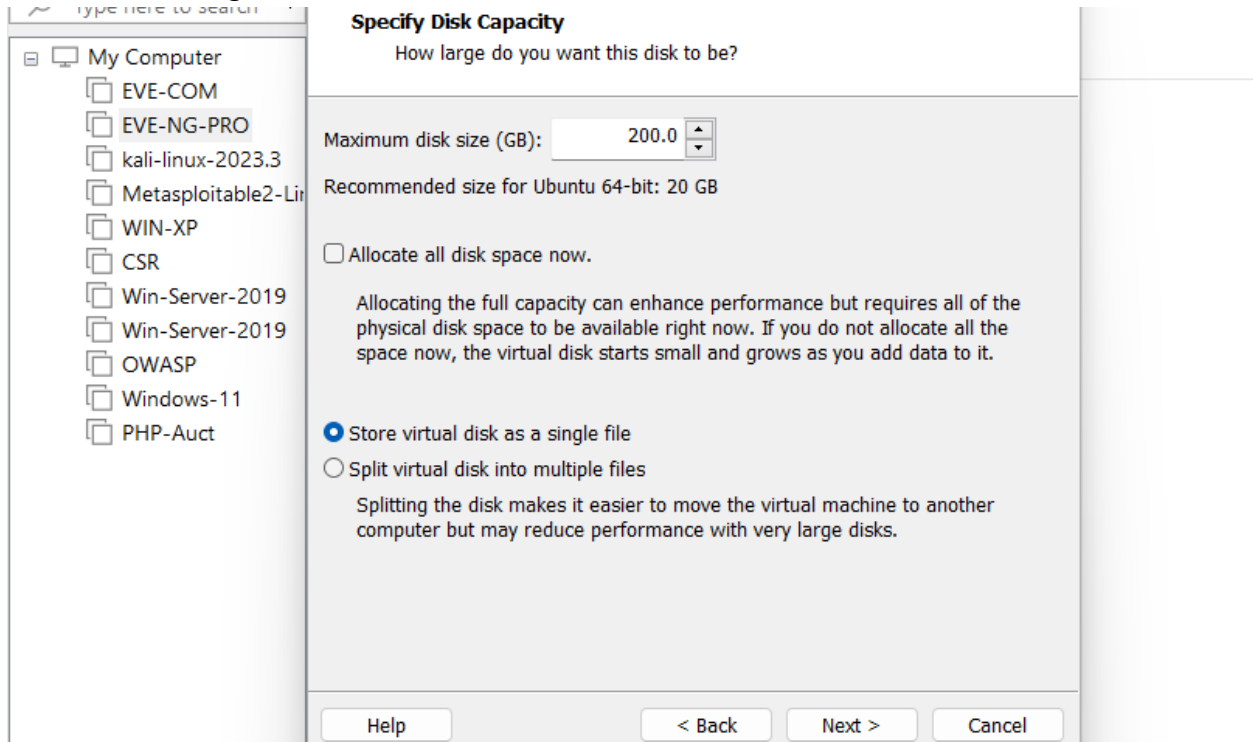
Type here to search

My Computer
EVE-COM
EVE-NG-PRO
kali-linux-2023.3
Metasploitable2-Lir
WIN-XP
CSR
Win-Server-2019
Win-Server-2019
OWASP
Windows-11
PHP-Auct

Specify Disk Capacity
How large do you want this disk to be?

Maximum disk size (GB): 200.0

Recommended size for Ubuntu 64-bit: 20 GB

Allocate all disk space now.

Allocating the full capacity can enhance performance but requires all of the physical disk space to be available right now. If you do not allocate all the space now, the virtual disk starts small and grows as you add data to it.

Store virtual disk as a single file

Split virtual disk into multiple files

Splitting the disk makes it easier to move the virtual machine to another computer but may reduce performance with very large disks.

Help
< Back
Next >
Cancel